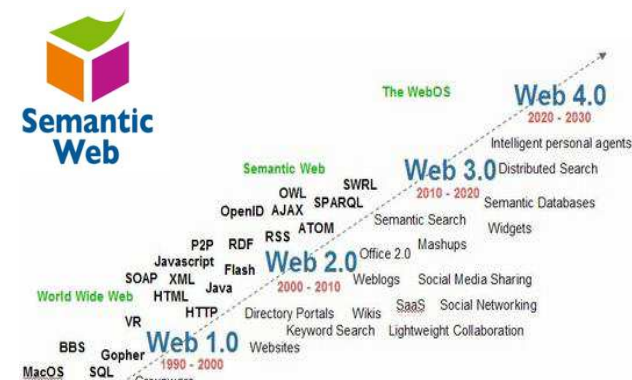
Semantic Web

The WebOS

Web 4.0
2020 - 2030
Intelligent personal agents

Semantic Web

Web 3.0
2010 - 2020
Distributed Search
Semantic Databases
Widgets

SWRL
OWL
SPARQL
OpenID
AJAX
ATOM
RSS
RDF
P2P
Semantic Search
Mashups
Office 2.0

Web 2.0
2000 - 2010
Weblogs
Social Media Sharing
SaaS
Social Networking
Wikis
Lightweight Collaboration

Javascript
Flash
SOAP
XML
Java
World Wide Web
HTML
HTTP
Directory Portals
Keyword Search
VR

BBS
Gopher
Web 1.0
1990 - 2000
Websites
MacOS
SQL
Groupware